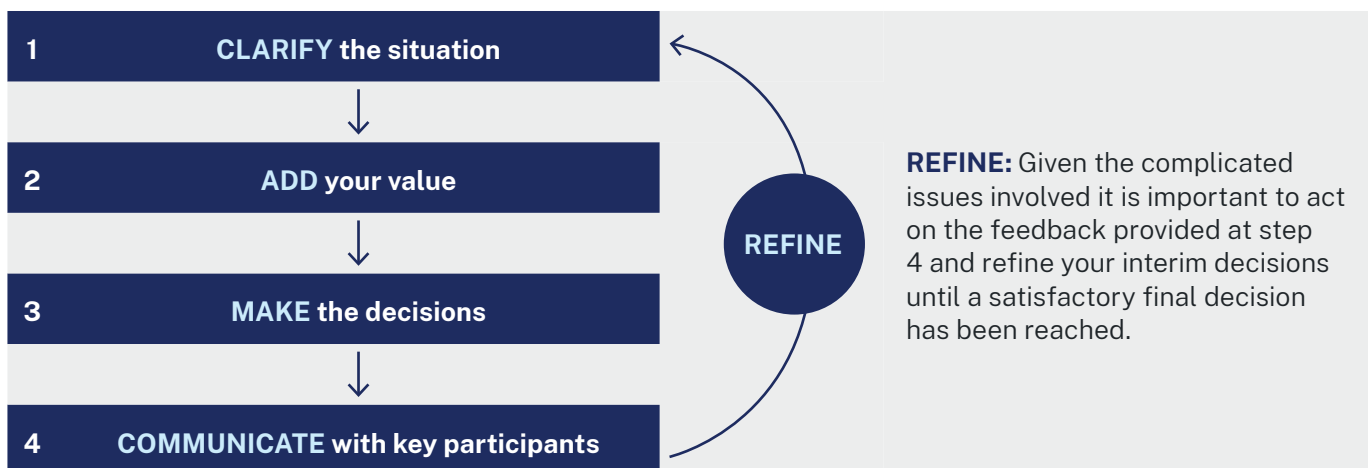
1 CLARIFY the situation

2 ADD your value

3 MAKE the decisions

4 COMMUNICATE with key participants

REFINE

REFINE: Given the complicated issues involved it is important to act on the feedback provided at step 4 and refine your interim decisions until a satisfactory final decision has been reached.